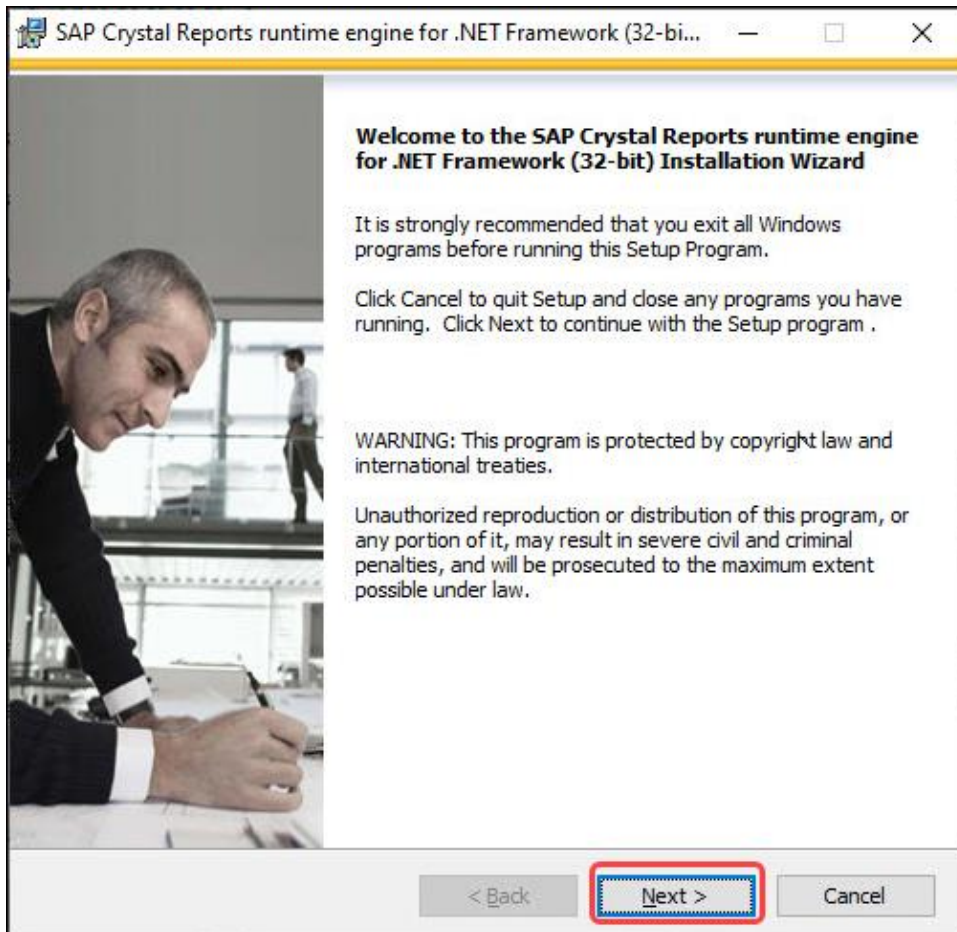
SAP Crystal Reports runtime engine for .NET Framework (32-bi...

Welcome to the SAP Crystal Reports runtime engine for .NET Framework (32-bit) Installation Wizard

It is strongly recommended that you exit all Windows programs before running this Setup Program.

Click Cancel to quit Setup and close any programs you have running. Click Next to continue with the Setup program .

WARNING: This program is protected by copyright law and international treaties.

Unauthorized reproduction or distribution of this program, or any portion of it, may result in severe civil and criminal penalties, and will be prosecuted to the maximum extent possible under law.

< Back

Next >

Cancel